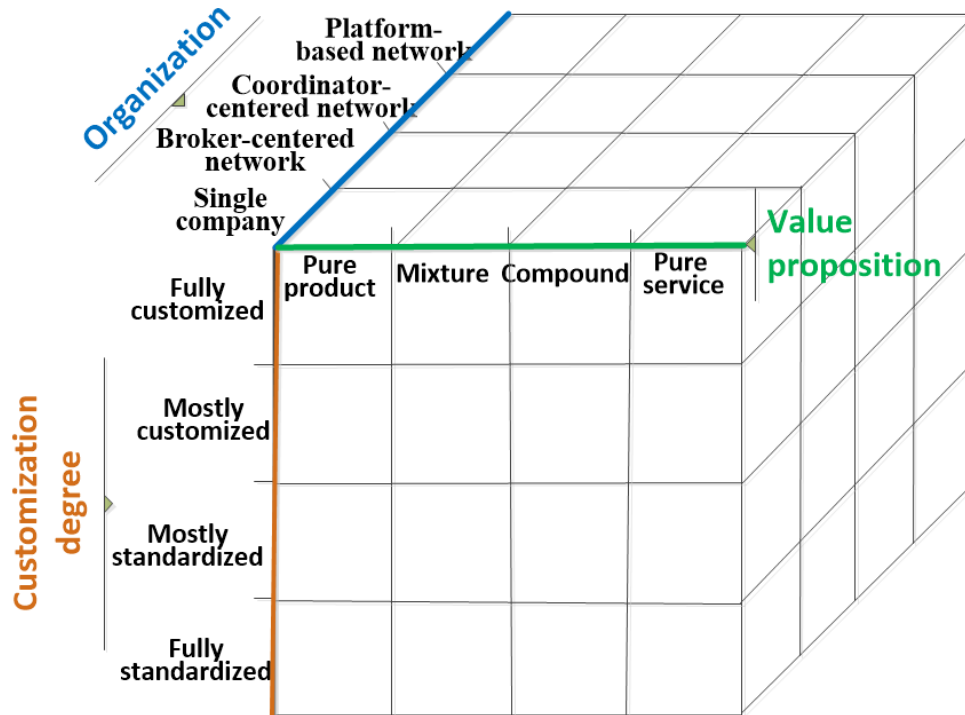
Organization

Platform-based network

Coordinator-centered network

Broker-centered network

Single company

Value proposition

Pure product

Mixture

Compound

Pure service

Customization degree

Fully customized

Mostly customized

Mostly standardized

Fully standardized